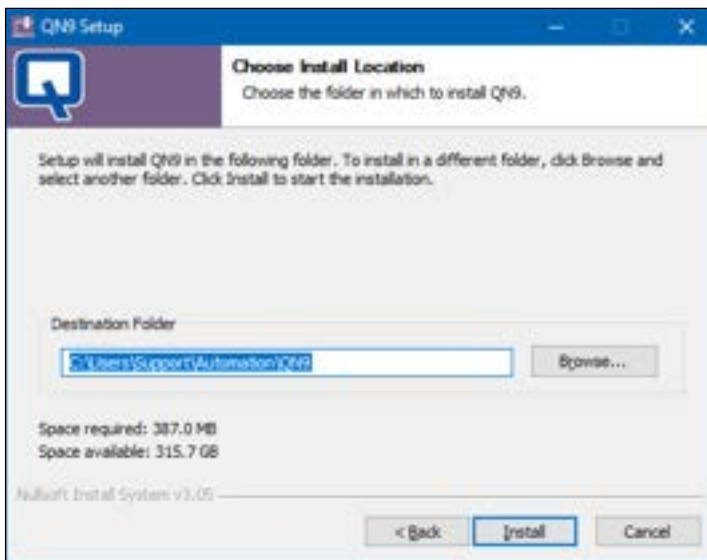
QN9 Setup

Choose Install Location
Choose the folder in which to install QN9.

Setup will install QN9 in the following folder. To install in a different folder, click Browse and select another folder. Click Install to start the installation.

Destination Folder

C:\Users\Support\Automation\QN9

Browse...

Space required: 387.0 MB
Space available: 315.7 GB

Nullsoft Install System v3.05

< Back

Install

Cancel